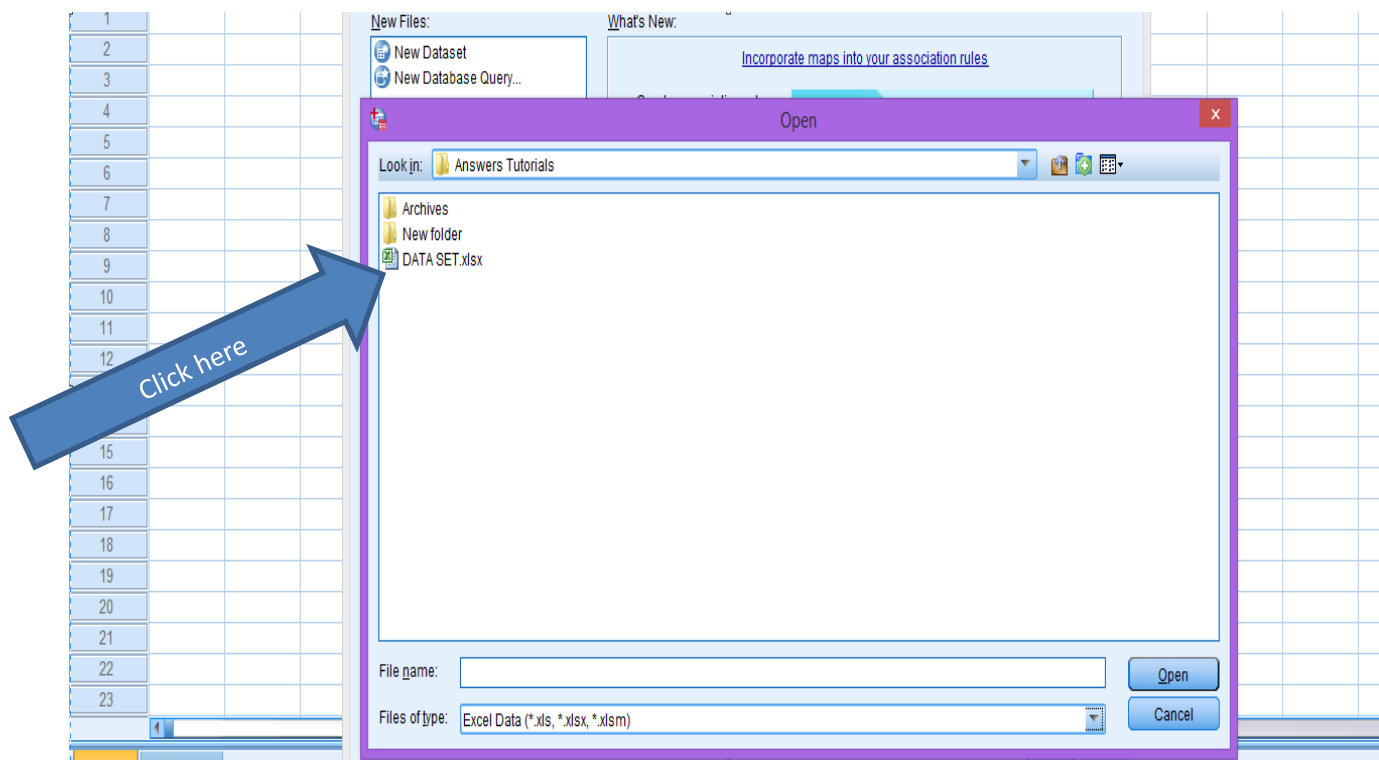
1
2
3
4
5
6
7
8
9
10
11
12
15
16
17
18
19
20
21
22
23

New Files:
New Dataset
New Database Query...

What's New:
Incorporate maps into your association rules

Open
Look in: Answers Tutorials
Archives
New folder
DATA SET.xlsx

Click here

File name:
Files of type: Excel Data (*.xls, *.xlsx, *.xlsm)
Open
Cancel